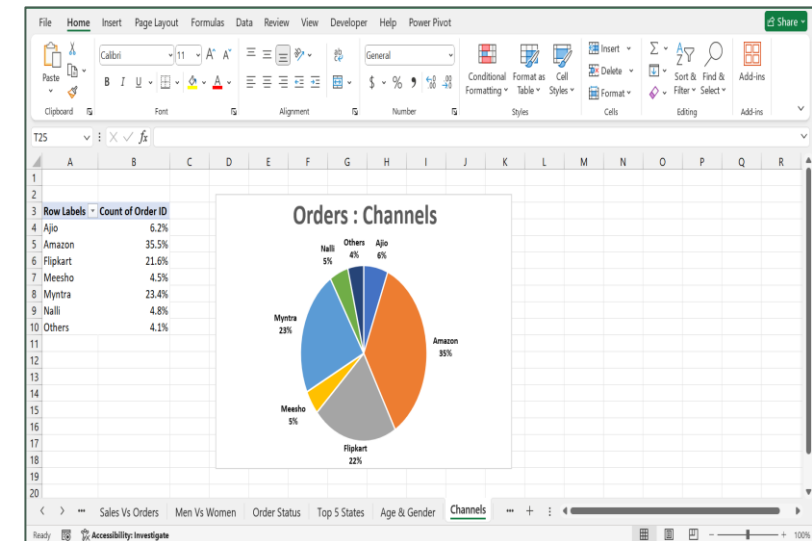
File Home Insert Page Layout Formulas Data Review View Developer Help Power Pivot

Share

Paste Clipboard

Calibri 11 A A B I U Font

Alignment

General $ % 9 Number

Conditional Formatting Format as Table Cell Styles Styles

Insert Delete Format Cells

Sort & Filter Find & Select Editing

Add-ins Add-ins

T25 fx

| | A | B |
|---|---|---|
| 1 | | |
| 2 | | |
| 3 | Row Labels | Count of Order ID |
| 4 | Ajio | 6.2% |
| 5 | Amazon | 35.5% |
| 6 | Flipkart | 21.6% |
| 7 | Meesho | 4.5% |
| 8 | Myntra | 23.4% |
| 9 | Nalli | 4.8% |
| 10 | Others | 4.1% |

Orders : Channels

Nalli 5%
Others 4%
Ajio 6%
Myntra 23%
Amazon 35%
Meesho 5%
Flipkart 22%

Sales Vs Orders Men Vs Women Order Status Top 5 States Age & Gender Channels

Ready Accessibility: Investigate 100%